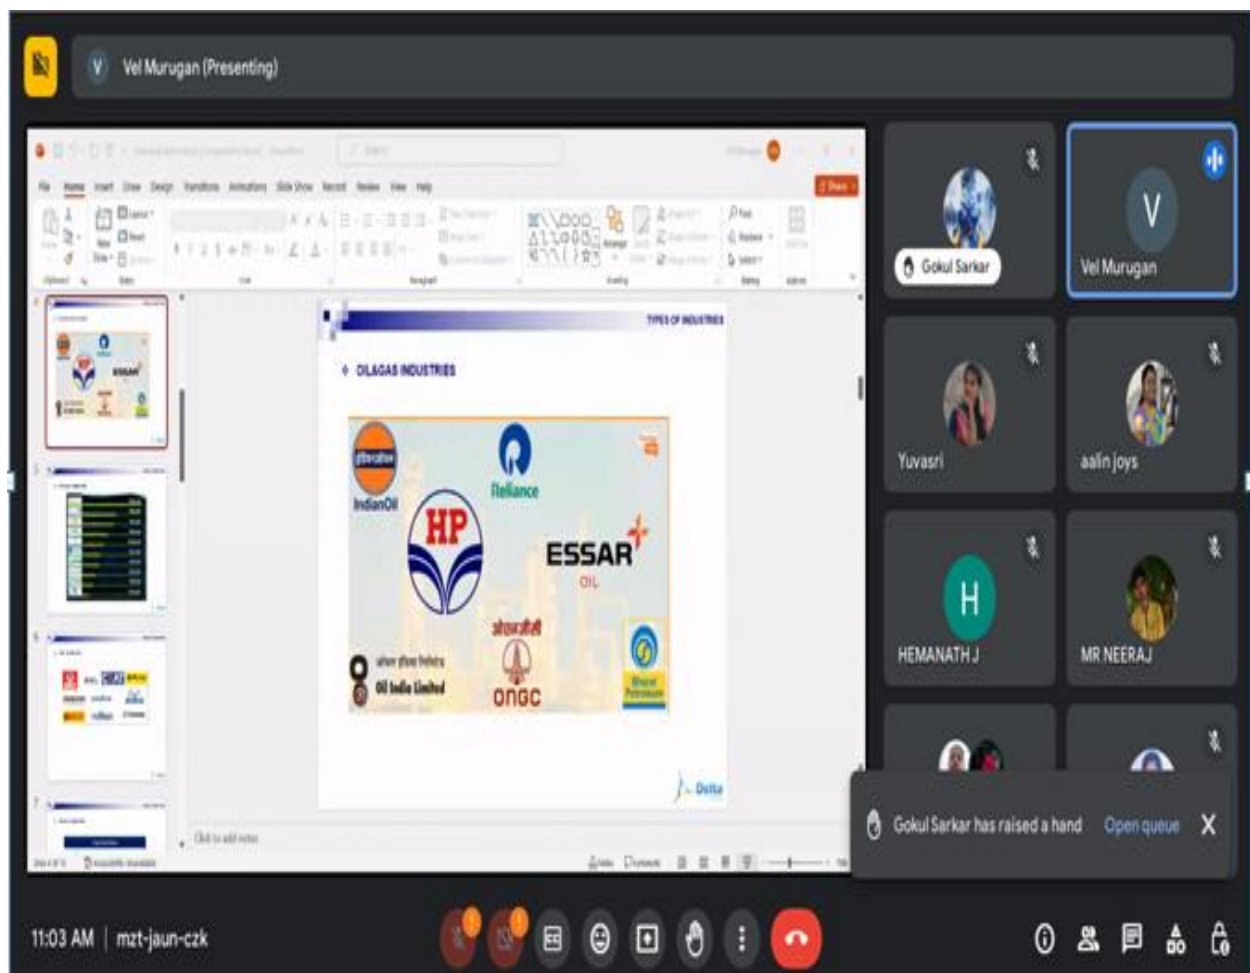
Vel Murugan (Presenting)

File Home Insert Draw Design Transitions Animations Slide Show Record Review View Help

TYPES OF INDUSTRIES

OIL&GAS INDUSTRIES

IndianOil

HP

Reliance

ESSAR OIL

Oil India Limited

ONGC

Bharat Petroleum

Delta

Click to add notes

Gokul Sarkar

Vel Murugan

Yuvasri

aalin joys

HEMANATH J

MR NEERAJ

Gokul Sarkar has raised a hand Open queue

11:03 AM | mzt-jaun-czk